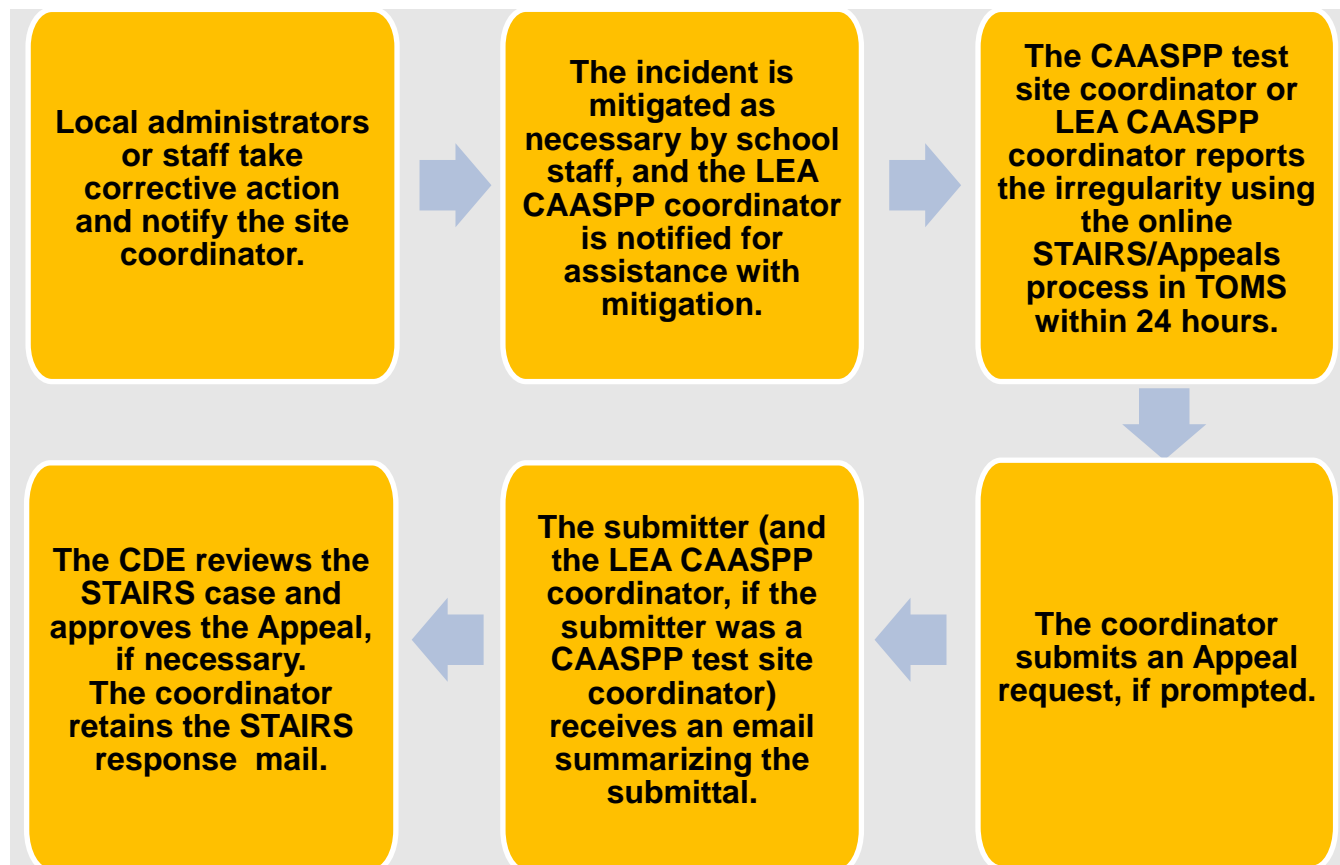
Local administrators or staff take corrective action and notify the site coordinator.

The incident is mitigated as necessary by school staff, and the LEA CAASPP coordinator is notified for assistance with mitigation.

The CAASPP test site coordinator or LEA CAASPP coordinator reports the irregularity using the online STAIRS/Appeals process in TOMS within 24 hours.

The coordinator submits an Appeal request, if prompted.

The submitter (and the LEA CAASPP coordinator, if the submitter was a CAASPP test site coordinator) receives an email summarizing the submittal.

The CDE reviews the STAIRS case and approves the Appeal, if necessary.
The coordinator retains the STAIRS response mail.